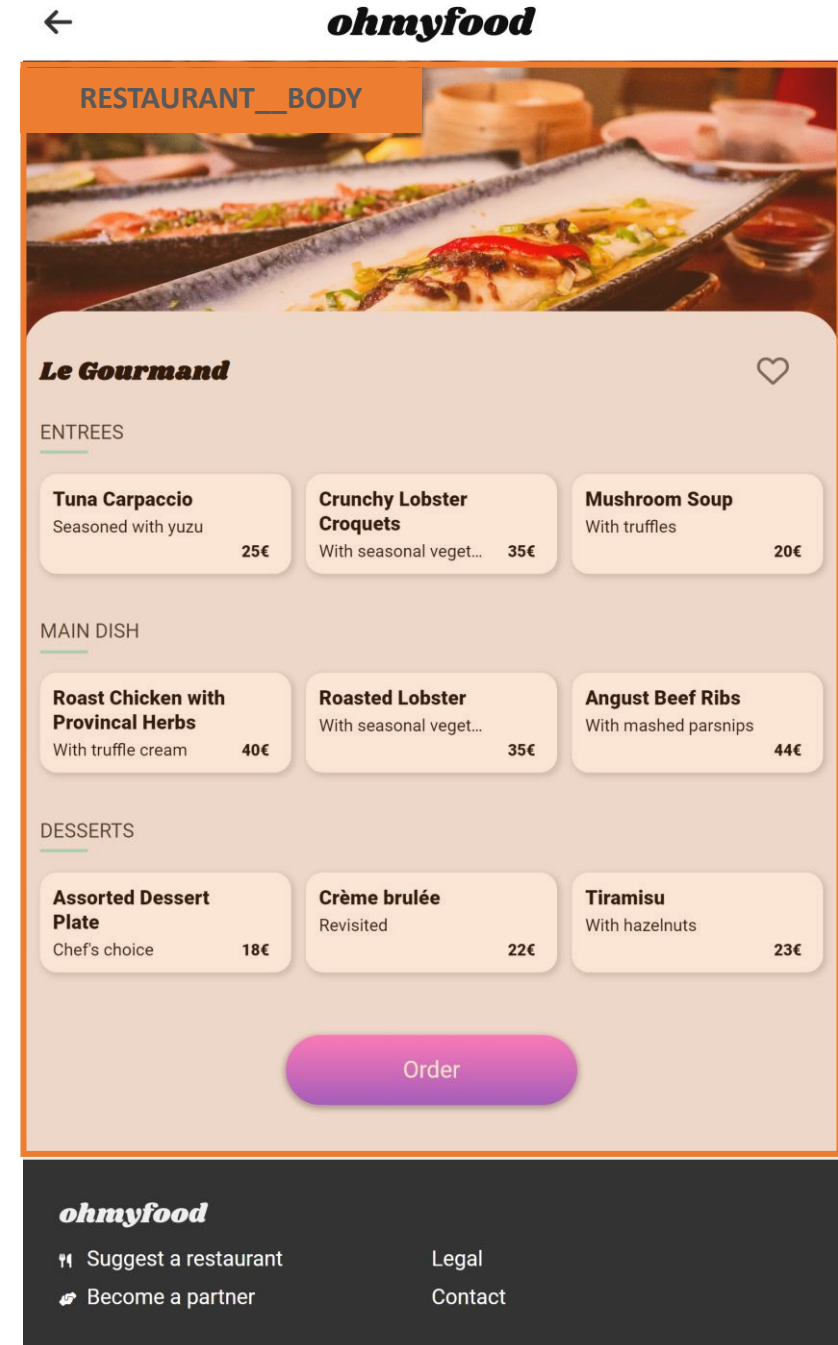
ohmyfood

RESTAURANT__BODY

Le Gourmand

ENTREES

Tuna Carpaccio
Seasoned with yuzu
25€

Crunchy Lobster Croquets
With seasonal veget...
35€

Mushroom Soup
With truffles
20€

MAIN DISH

Roast Chicken with Provincal Herbs
With truffle cream
40€

Roasted Lobster
With seasonal veget...
35€

Angust Beef Ribs
With mashed parsnips
44€

DESSERTS

Assorted Dessert Plate
Chef's choice
18€

Crème brulée
Revisited
22€

Tiramisu
With hazelnuts
23€

Order

ohmyfood

Suggest a restaurant

Become a partner

Legal

Contact